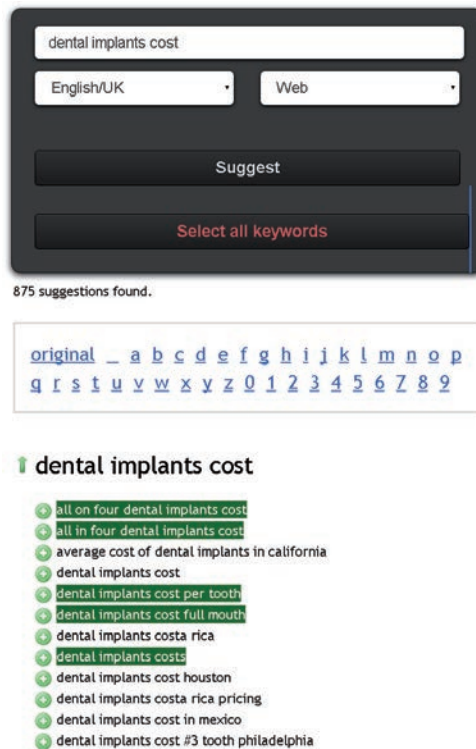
dental implants cost

English/UK

Web

Suggest

Select all keywords

875 suggestions found.

original _ a b c d e f g h i j k l m n o p q r s t u v w x y z 0 1 2 3 4 5 6 7 8 9

dental implants cost

all on four dental implants cost
all in four dental implants cost
average cost of dental implants in california
dental implants cost
dental implants cost per tooth
dental implants cost full mouth
dental implants costa rica
dental implants costs
dental implants cost houston
dental implants costa rica pricing
dental implants cost in mexico
dental implants cost #3 tooth philadelphia